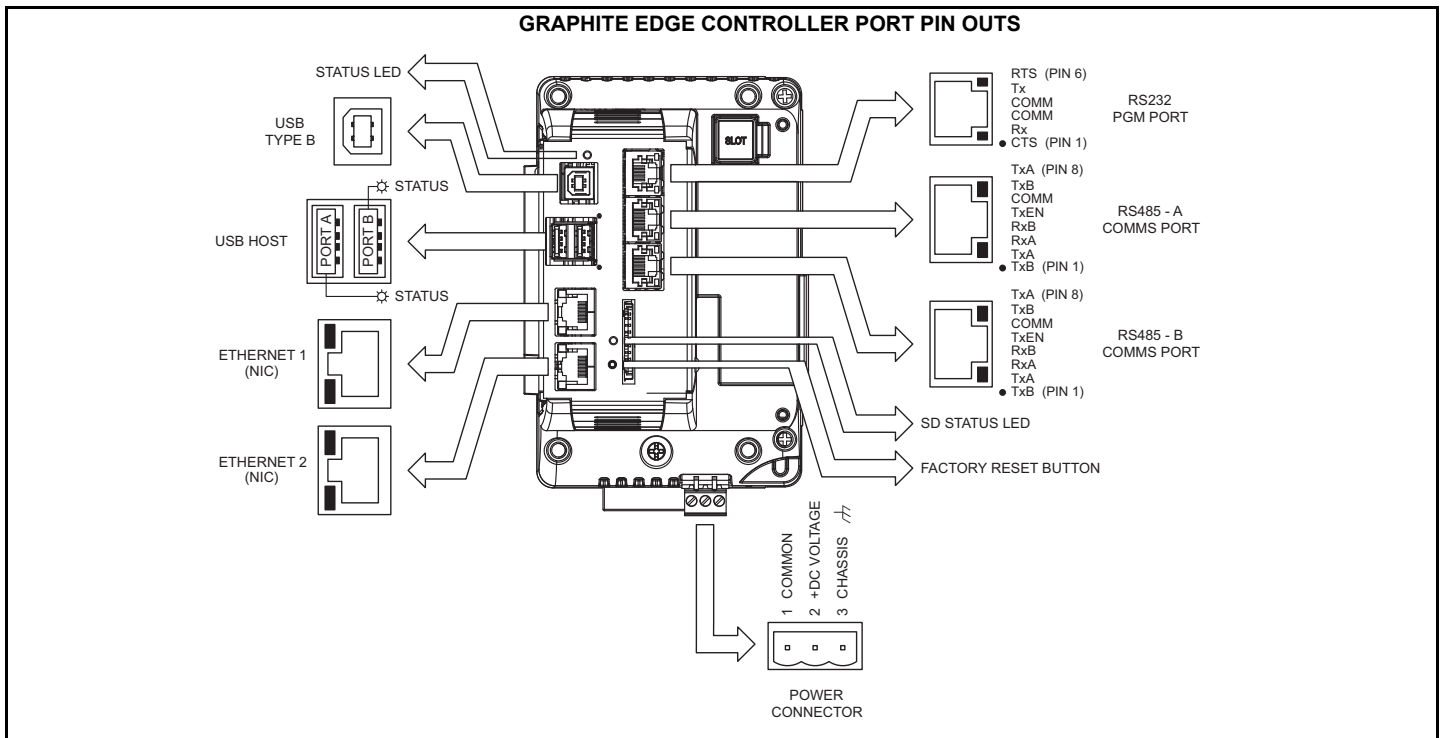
GRAPHITE EDGE CONTROLLER PORT PIN OUTS

STATUS LED

USB TYPE B

STATUS

PORT A

PORT B

USB HOST

STATUS

ETHERNET 1 (NIC)

ETHERNET 2 (NIC)

SLOT

RTS (PIN 6)
Tx
COMM
COMM
Rx
CTS (PIN 1)

RS232 PGM PORT

TxA (PIN 8)
TxB
COMM
TxEN
RxB
RxA
TxA
TxB (PIN 1)

RS485 - A COMMS PORT

TxA (PIN 8)
TxB
COMM
TxEN
RxB
RxA
TxA
TxB (PIN 1)

RS485 - B COMMS PORT

SD STATUS LED

FACTORY RESET BUTTON

1 COMMON
2 +DC VOLTAGE
3 CHASSIS

POWER CONNECTOR